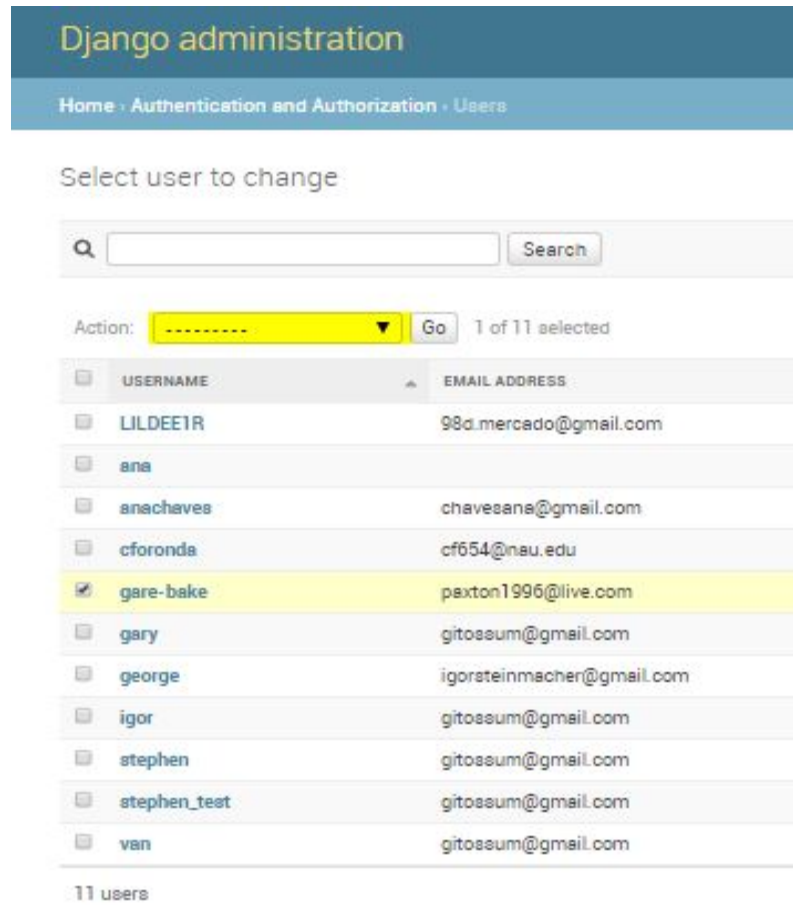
Django administration

Home › Authentication and Authorization › Users

Select user to change

Search

Action: --------- Go 1 of 11 selected

| USERNAME | EMAIL ADDRESS |
|---|---|
| LILDEE1R | 98d.mercado@gmail.com |
| ana | |
| anachaves | chavesana@gmail.com |
| cforonda | cf654@nau.edu |
| gare-bake | paxton1996@live.com |
| gary | gitossum@gmail.com |
| george | igorsteinmacher@gmail.com |
| igor | gitossum@gmail.com |
| stephen | gitossum@gmail.com |
| stephen_test | gitossum@gmail.com |
| van | gitossum@gmail.com |

11 users